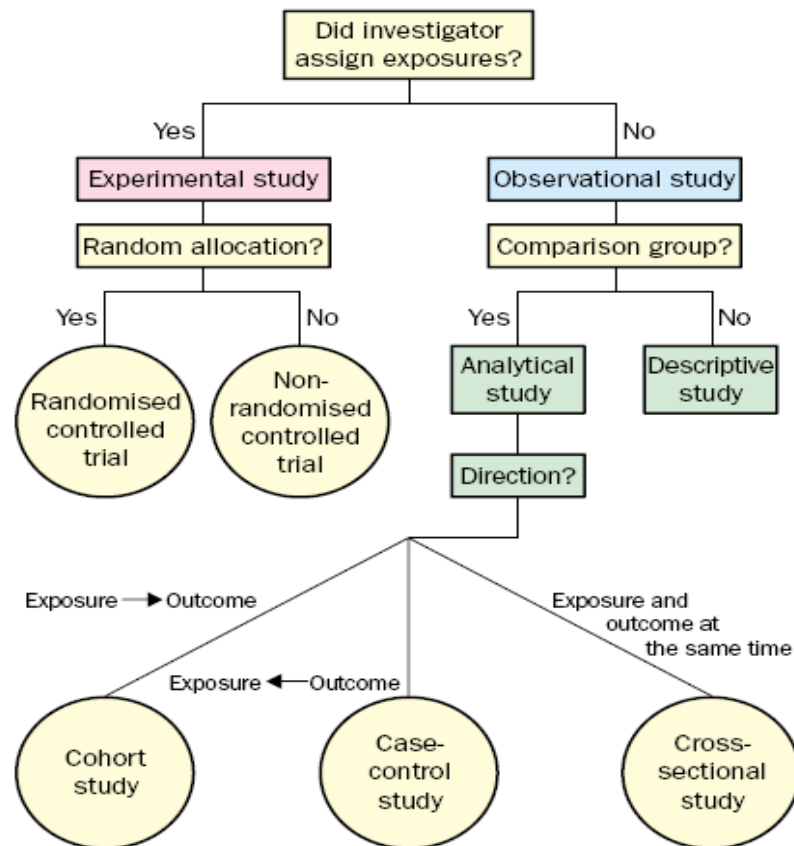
Did investigator assign exposures?

Yes

No

Experimental study

Observational study

Random allocation?

Comparison group?

Yes

No

Yes

No

Randomised controlled trial

Non-randomised controlled trial

Analytical study

Descriptive study

Direction?

Exposure → Outcome

Exposure and outcome at the same time

Exposure ← Outcome

Cohort study

Case-control study

Cross-sectional study